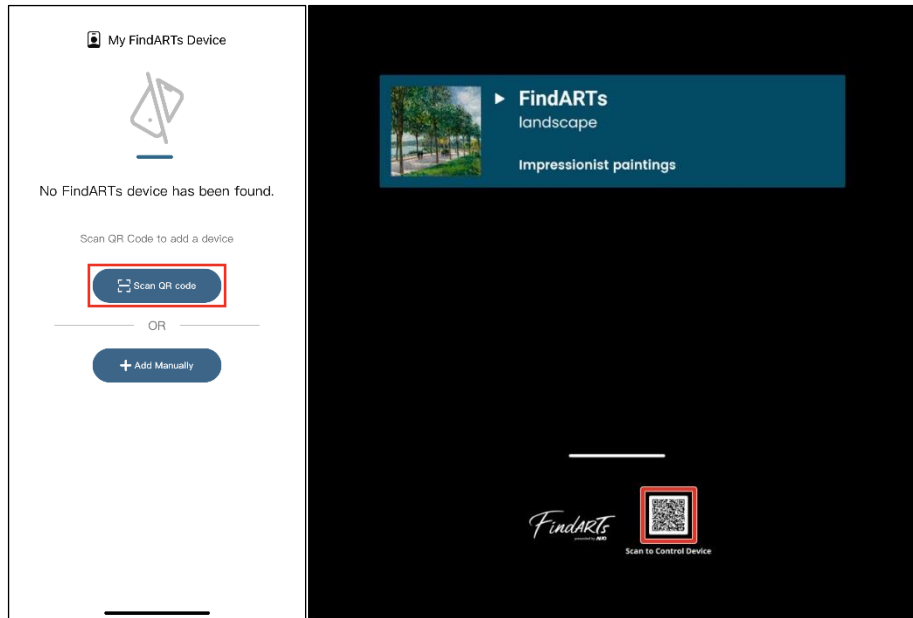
My FindARTs Device

No FindARTs device has been found.

Scan QR Code to add a device

Scan QR code

OR

Add Manually

FindARTs
landscape

Impressionist paintings

FindARTs
powered by AVO

Scan to Control Device